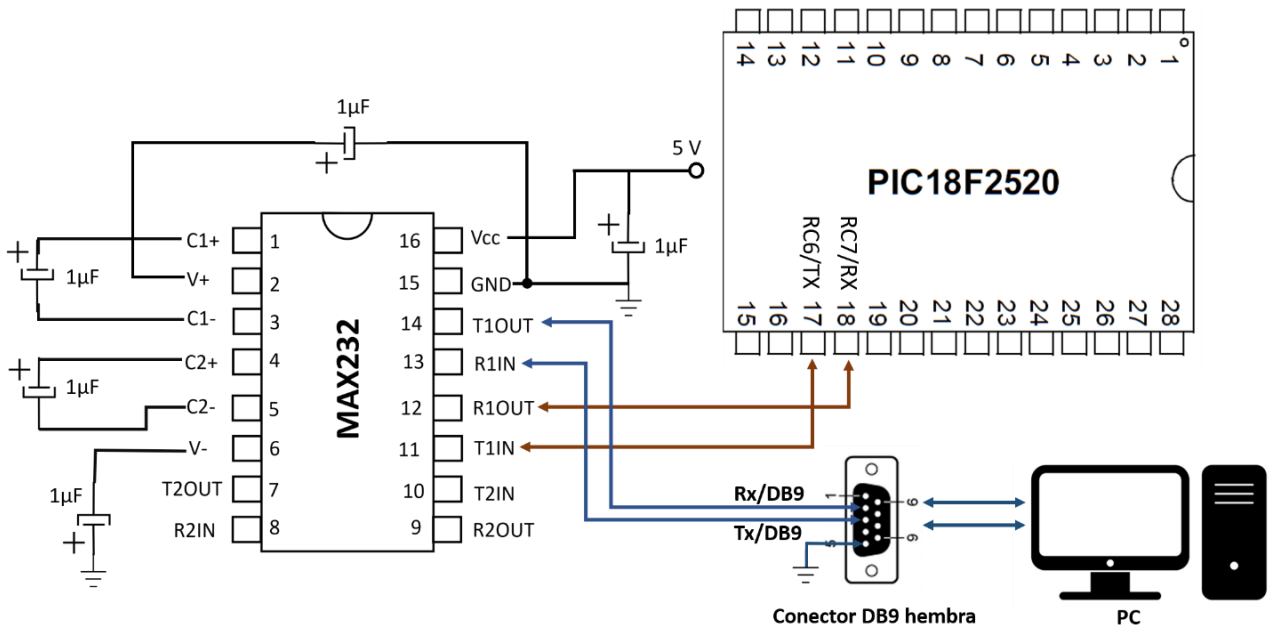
1µF

5 V

PIC18F2520

14 13 12 11 10 9 8 7 6 5 4 3 2 1

RC6/TX RC7/RX

15 16 17 18 19 20 21 22 23 24 25 26 27 28

1µF

1µF

1µF

1µF

1µF

| C1+ | 1 | | 16 | Vcc |
|---|---|---|---|---|
| V+ | 2 | | 15 | GND |
| C1- | 3 | MAX232 | 14 | T1OUT |
| C2+ | 4 | | 13 | R1IN |
| C2- | 5 | | 12 | R1OUT |
| V- | 6 | | 11 | T1IN |
| T2OUT | 7 | | 10 | T2IN |
| R2IN | 8 | | 9 | R2OUT |

Rx/DB9

Tx/DB9

1 5 6 9

Conector DB9 hembra

PC